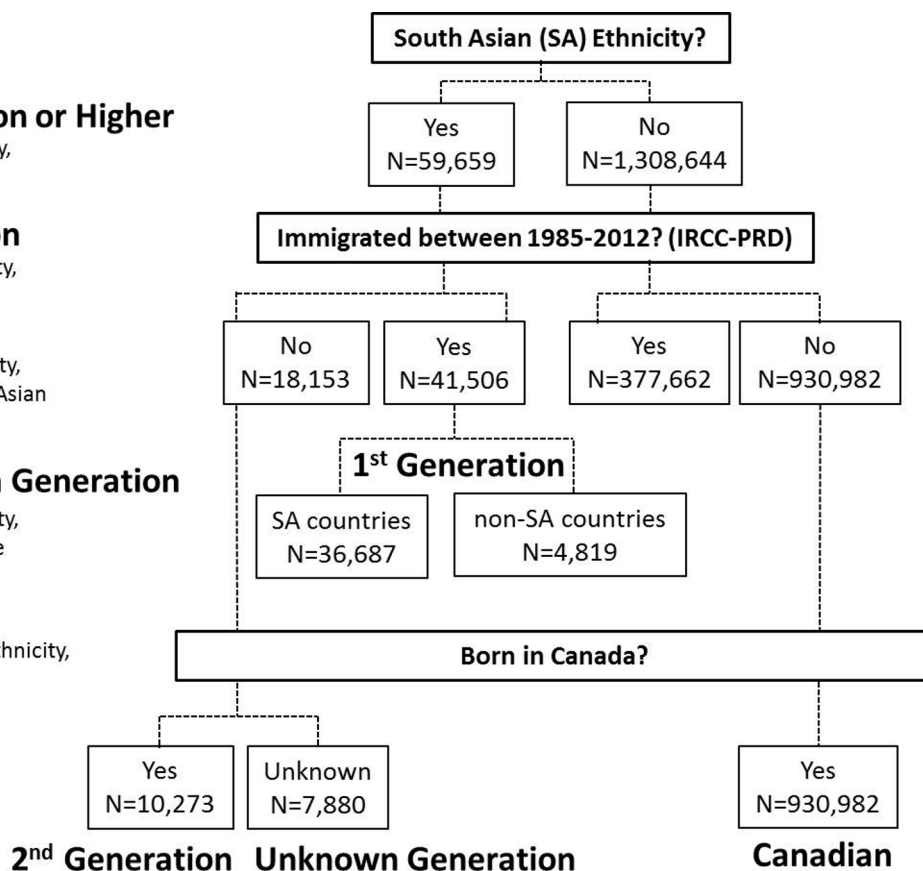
on or Higher
y,

n
ty,

ty,
Asian

Generation
ty,
e

thnicity,

South Asian (SA) Ethnicity?

Yes
N=59,659

No
N=1,308,644

Immigrated between 1985-2012? (IRCC-PRD)

No
N=18,153

Yes
N=41,506

Yes
N=377,662

No
N=930,982

1st Generation

SA countries
N=36,687

non-SA countries
N=4,819

Born in Canada?

Yes
N=10,273

Unknown
N=7,880

Yes
N=930,982

2nd Generation Unknown Generation

Canadian